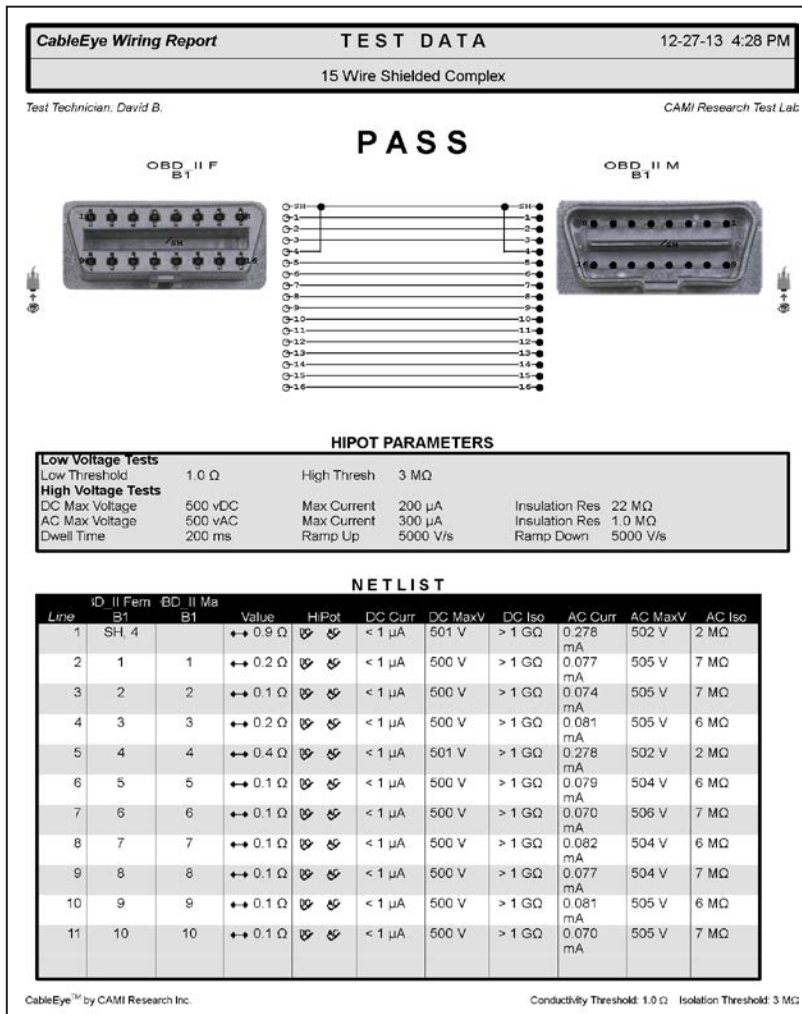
CableEye Wiring Report | TEST DATA | 12-27-13 4:28 PM

15 Wire Shielded Complex

Test Technician: David B.

CAMI Research Test Lab

PASS

OBD_II F
B1

OBD_II M
B1

1 8 SH 9 16

8 1 SH 16 9

SH 1 2 3 4 5 6 7 8 9 10 11 12 13 14 15 16

SH 1 2 3 4 5 6 7 8 9 10 11 12 13 14 15 16

HIPOT PARAMETERS

| Low Voltage Tests | | | | | |
|---|---|---|---|---|---|
| Low Threshold | 1.0 Ω | High Thresh | 3 MΩ | | |
| High Voltage Tests | | | | | |
| DC Max Voltage | 500 vDC | Max Current | 200 µA | Insulation Res | 22 MΩ |
| AC Max Voltage | 500 vAC | Max Current | 300 µA | Insulation Res | 1.0 MΩ |
| Dwell Time | 200 ms | Ramp Up | 5000 V/s | Ramp Down | 5000 V/s |

NETLIST

| Line | D_II Fem B1 | BD_II Ma B1 | Value | HiPot | DC Curr | DC MaxV | DC Iso | AC Curr | AC MaxV | AC Iso |
|---|---|---|---|---|---|---|---|---|---|---|
| 1 | SH, 4 | | ↔ 0.9 Ω | | < 1 µA | 501 V | > 1 GΩ | 0.278 mA | 502 V | 2 MΩ |
| 2 | 1 | 1 | ↔ 0.2 Ω | | < 1 µA | 500 V | > 1 GΩ | 0.077 mA | 505 V | 7 MΩ |
| 3 | 2 | 2 | ↔ 0.1 Ω | | < 1 µA | 500 V | > 1 GΩ | 0.074 mA | 505 V | 7 MΩ |
| 4 | 3 | 3 | ↔ 0.2 Ω | | < 1 µA | 500 V | > 1 GΩ | 0.081 mA | 505 V | 6 MΩ |
| 5 | 4 | 4 | ↔ 0.4 Ω | | < 1 µA | 501 V | > 1 GΩ | 0.278 mA | 502 V | 2 MΩ |
| 6 | 5 | 5 | ↔ 0.1 Ω | | < 1 µA | 500 V | > 1 GΩ | 0.079 mA | 504 V | 6 MΩ |
| 7 | 6 | 6 | ↔ 0.1 Ω | | < 1 µA | 500 V | > 1 GΩ | 0.070 mA | 506 V | 7 MΩ |
| 8 | 7 | 7 | ↔ 0.1 Ω | | < 1 µA | 500 V | > 1 GΩ | 0.082 mA | 504 V | 6 MΩ |
| 9 | 8 | 8 | ↔ 0.1 Ω | | < 1 µA | 500 V | > 1 GΩ | 0.077 mA | 504 V | 7 MΩ |
| 10 | 9 | 9 | ↔ 0.1 Ω | | < 1 µA | 500 V | > 1 GΩ | 0.081 mA | 505 V | 6 MΩ |
| 11 | 10 | 10 | ↔ 0.1 Ω | | < 1 µA | 500 V | > 1 GΩ | 0.070 mA | 505 V | 7 MΩ |

CableEye™ by CAMI Research Inc.

Conductivity Threshold: 1.0 Ω Isolation Threshold: 3 MΩ